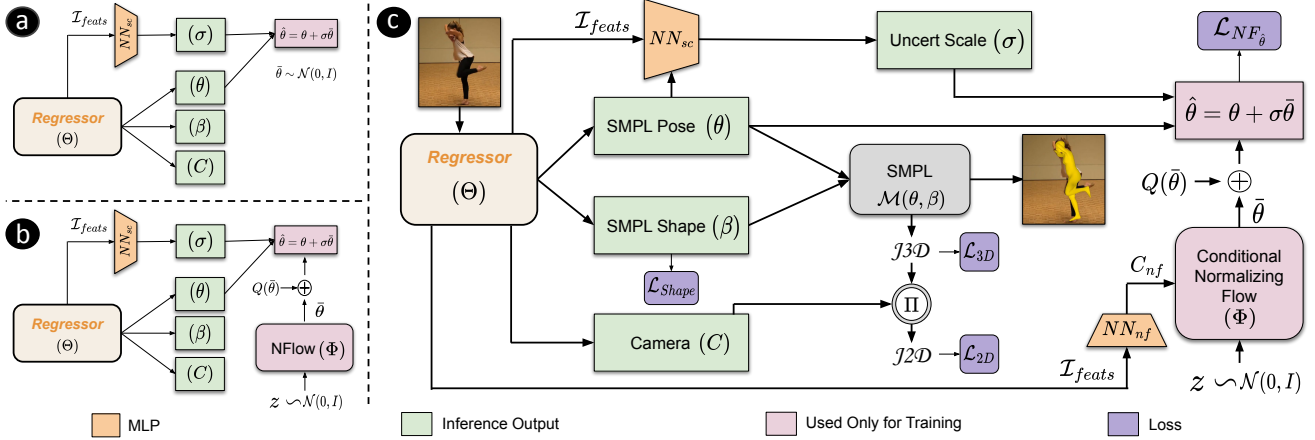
a

$\mathcal{I}_{feats}$

$NN_{sc}$

$(\sigma)$

$\hat{\theta} = \theta + \sigma\bar{\theta}$

$\bar{\theta} \sim \mathcal{N}(0, I)$

Regressor $(\Theta)$

$(\theta)$

$(\beta)$

$(C)$

b

$\mathcal{I}_{feats}$

$NN_{sc}$

$(\sigma)$

$\hat{\theta} = \theta + \sigma\bar{\theta}$

$Q(\bar{\theta})$ $\oplus$

$\bar{\theta}$

Regressor $(\Theta)$

$(\theta)$

$(\beta)$

$(C)$

NFlow $(\Phi)$

$z \backsim \mathcal{N}(0, I)$

c

$\mathcal{I}_{feats}$

$NN_{sc}$

Uncert Scale $(\sigma)$

$\mathcal{L}_{NF_{\hat{\theta}}}$

$\hat{\theta} = \theta + \sigma\bar{\theta}$

Regressor $(\Theta)$

SMPL Pose $(\theta)$

SMPL $\mathcal{M}(\theta, \beta)$

$Q(\bar{\theta})$ $\oplus$

$\bar{\theta}$

SMPL Shape $(\beta)$

$\mathcal{J}3\mathcal{D}$ $\mathcal{L}_{3D}$

$C_{nf}$

Conditional Normalizing Flow $(\Phi)$

$\mathcal{L}_{Shape}$

$\Pi$

Camera $(C)$

$\mathcal{J}2\mathcal{D}$ $\mathcal{L}_{2D}$

$NN_{nf}$

$\mathcal{I}_{feats}$

$z \backsim \mathcal{N}(0, I)$

MLP

Inference Output

Used Only for Training

Loss